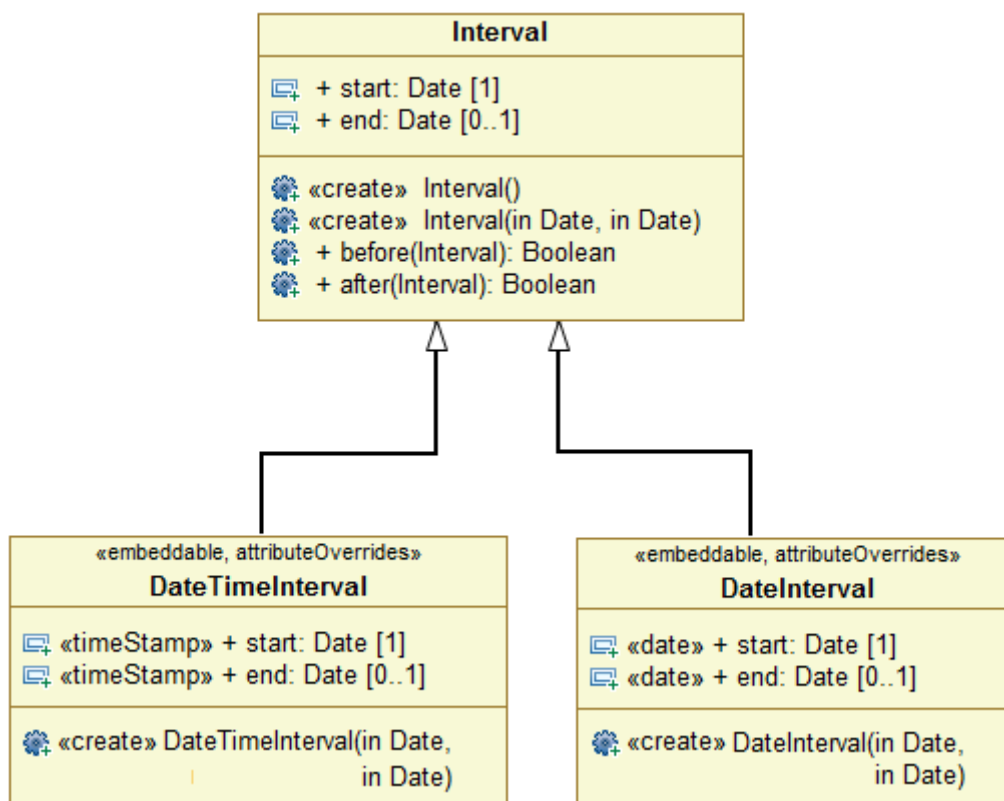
Interval

+ start: Date [1]
+ end: Date [0..1]

«create» Interval()
«create» Interval(in Date, in Date)
+ before(Interval): Boolean
+ after(Interval): Boolean

«embeddable, attributeOverrides»
DateTimeInterval

«timeStamp» + start: Date [1]
«timeStamp» + end: Date [0..1]

«create» DateTimeInterval(in Date, in Date)

«embeddable, attributeOverrides»
DateInterval

«date» + start: Date [1]
«date» + end: Date [0..1]

«create» DateInterval(in Date, in Date)